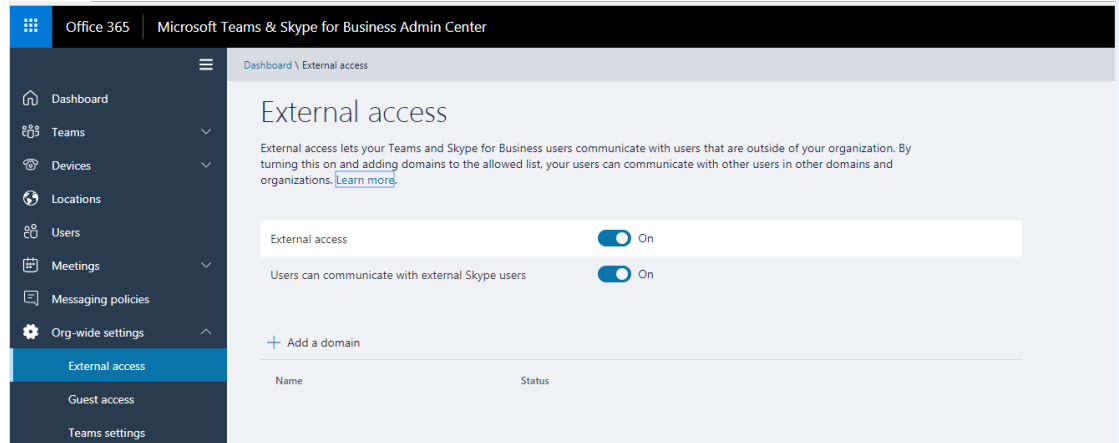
Office 365 Microsoft Teams & Skype for Business Admin Center

Dashboard
Teams
Devices
Locations
Users
Meetings
Messaging policies
Org-wide settings
External access
Guest access
Teams settings

Dashboard \ External access

External access

External access lets your Teams and Skype for Business users communicate with users that are outside of your organization. By turning this on and adding domains to the allowed list, your users can communicate with other users in other domains and organizations. Learn more.

External access On
Users can communicate with external Skype users On

+ Add a domain

| Name | Status |
|---|---|